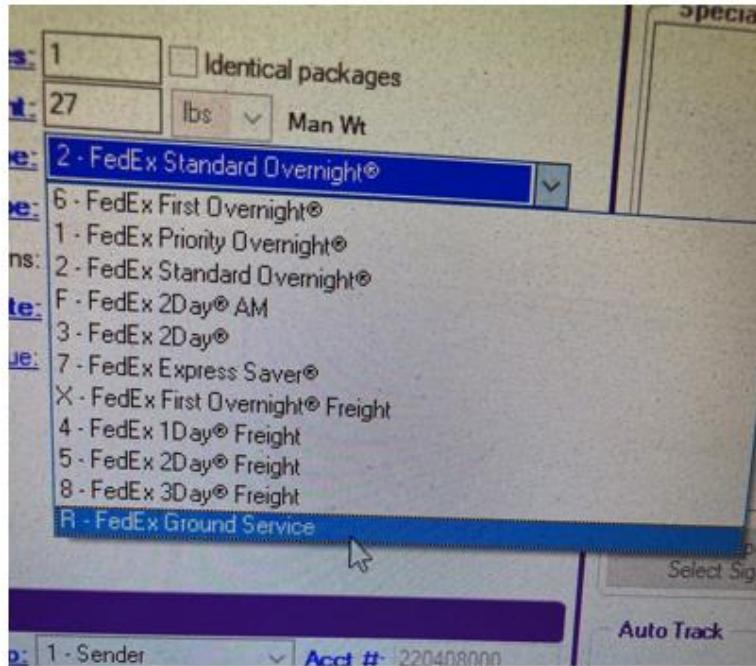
s: 1 Identical packages

t: 27 lbs Man Wt

e: 2 - FedEx Standard Overnight®

e: 6 - FedEx First Overnight®
ns: 1 - FedEx Priority Overnight®
te: 2 - FedEx Standard Overnight®
ue: F - FedEx 2Day® AM
3 - FedEx 2Day®
7 - FedEx Express Saver®
X - FedEx First Overnight® Freight
4 - FedEx 1Day® Freight
5 - FedEx 2Day® Freight
8 - FedEx 3Day® Freight
R - FedEx Ground Service

Specia

Select Sig

Auto Track

o: 1 - Sender

Acct #: 220408000